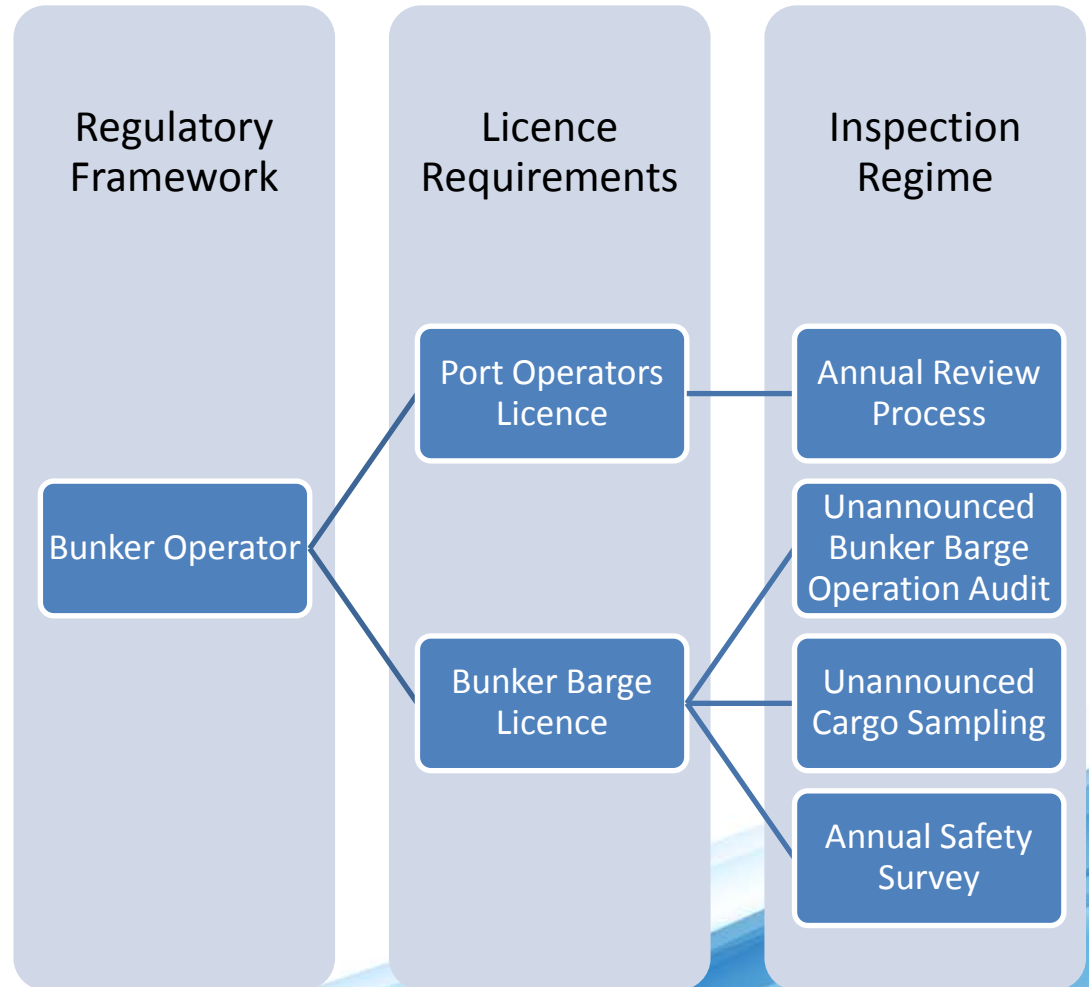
Regulatory Framework

Bunker Operator

Licence Requirements

Port Operators Licence

Bunker Barge Licence

Inspection Regime

Annual Review Process

Unannounced Bunker Barge Operation Audit

Unannounced Cargo Sampling

Annual Safety Survey